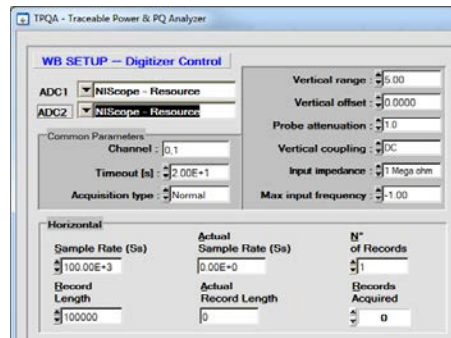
TPQA - Traceable Power & PQ Analyzer

WB SETUP — Digitizer Control

ADC1 NIScope - Resource
ADC2 NIScope - Resource

Common Parameters
Channel : 0,1
Timeout [s] : 2.00E+1
Acquisition type : Normal

Vertical range : 5.00
Vertical offset : 0.0000
Probe attenuation : 1.0
Vertical coupling : DC
Input impedance : 1 Mega ohm
Max input frequency : -1.00

Horizontal

| Sample Rate (Ss) | Actual Sample Rate (Ss) | N° of Records |
|---|---|---|
| 100.00E+3 | 0.00E+0 | 1 |

| Record Length | Actual Record Length | Records Acquired |
|---|---|---|
| 100000 | 0 | 0 |